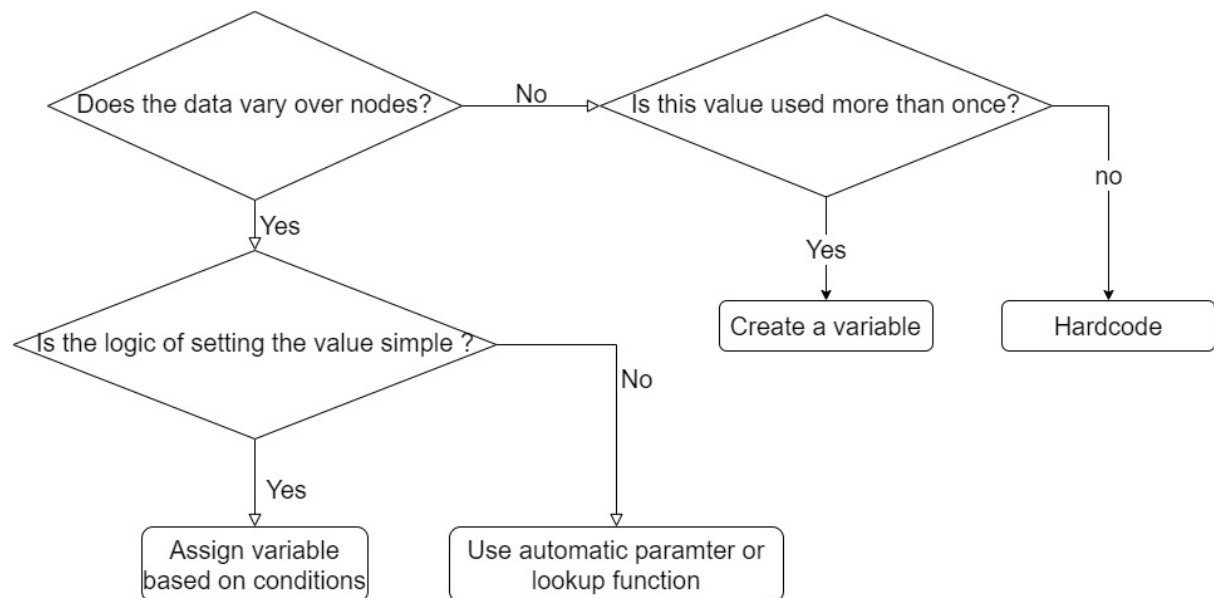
Does the data vary over nodes?

No

Is this value used more than once?

no

Yes

Yes

Create a variable

Hardcode

Is the logic of setting the value simple ?

No

Yes

Assign variable based on conditions

Use automatic paramter or lookup function